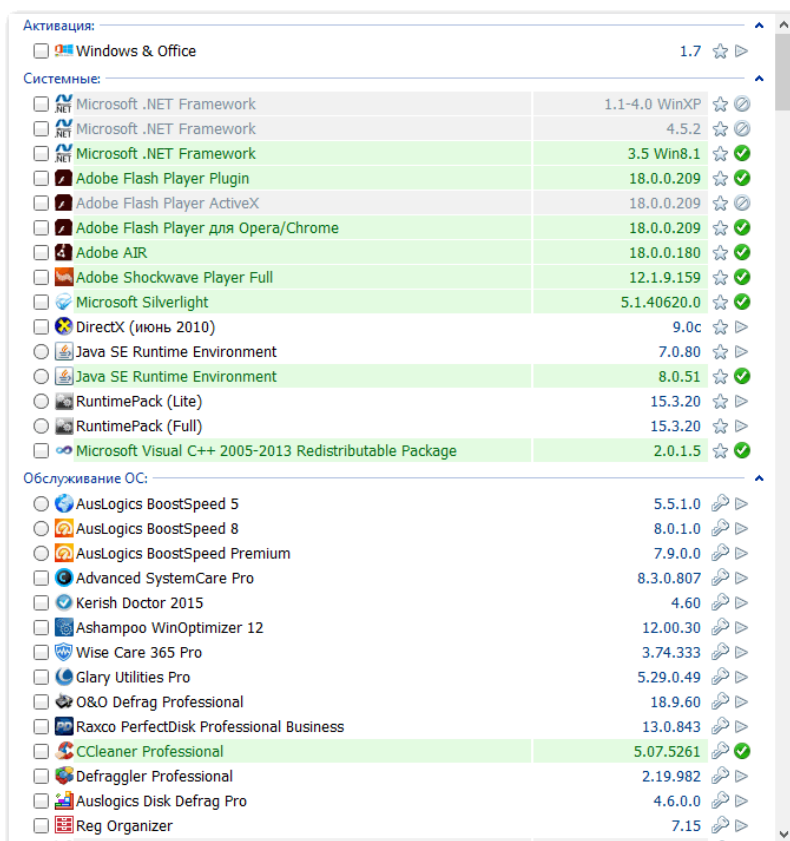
Активация:

| | |
|---|---|
| Windows & Office | 1.7 |

Системные:

| | |
|---|---|
| Microsoft .NET Framework | 1.1-4.0 WinXP |
| Microsoft .NET Framework | 4.5.2 |
| Microsoft .NET Framework | 3.5 Win8.1 |
| Adobe Flash Player Plugin | 18.0.0.209 |
| Adobe Flash Player ActiveX | 18.0.0.209 |
| Adobe Flash Player для Opera/Chrome | 18.0.0.209 |
| Adobe AIR | 18.0.0.180 |
| Adobe Shockwave Player Full | 12.1.9.159 |
| Microsoft Silverlight | 5.1.40620.0 |
| DirectX (июнь 2010) | 9.0c |
| Java SE Runtime Environment | 7.0.80 |
| Java SE Runtime Environment | 8.0.51 |
| RuntimePack (Lite) | 15.3.20 |
| RuntimePack (Full) | 15.3.20 |
| Microsoft Visual C++ 2005-2013 Redistributable Package | 2.0.1.5 |

Обслуживание ОС:

| | |
|---|---|
| AusLogics BoostSpeed 5 | 5.5.1.0 |
| AusLogics BoostSpeed 8 | 8.0.1.0 |
| AusLogics BoostSpeed Premium | 7.9.0.0 |
| Advanced SystemCare Pro | 8.3.0.807 |
| Kerish Doctor 2015 | 4.60 |
| Ashampoo WinOptimizer 12 | 12.00.30 |
| Wise Care 365 Pro | 3.74.333 |
| Glary Utilities Pro | 5.29.0.49 |
| O&O Defrag Professional | 18.9.60 |
| Raxco PerfectDisk Professional Business | 13.0.843 |
| CCleaner Professional | 5.07.5261 |
| Defraggler Professional | 2.19.982 |
| Auslogics Disk Defrag Pro | 4.6.0.0 |
| Reg Organizer | 7.15 |